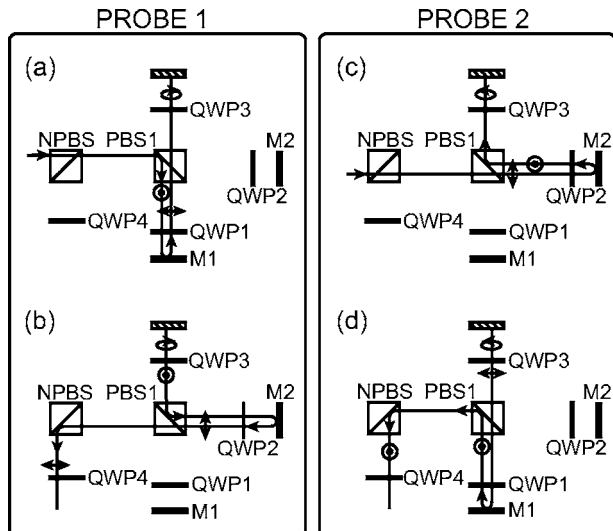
PROBE 1

(a)

QWP3

NPBS PBS1

M2

QWP2

QWP4

QWP1

M1

(b)

QWP3

NPBS PBS1

M2

QWP2

QWP4

QWP1

M1

PROBE 2

(c)

QWP3

NPBS PBS1

M2

QWP2

QWP4

QWP1

M1

(d)

QWP3

NPBS PBS1

M2

QWP2

QWP4

QWP1

M1